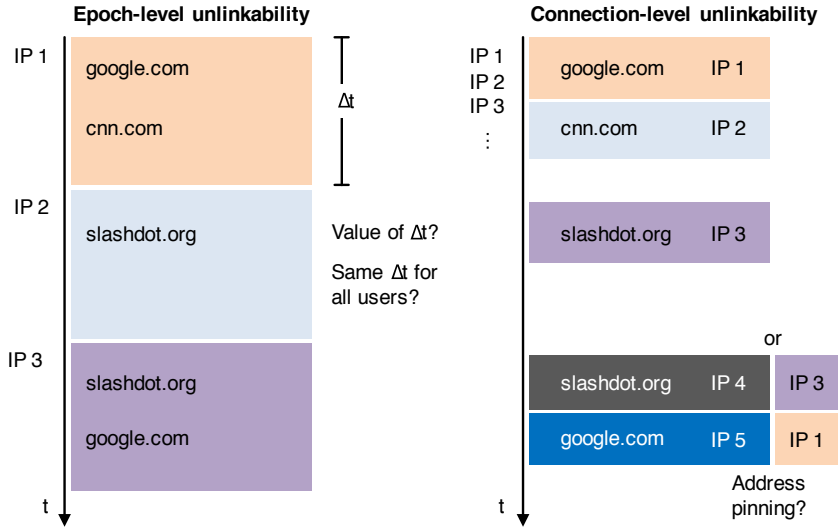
Epoch-level unlinkability

IP 1
google.com
cnn.com
$\Delta t$

IP 2
slashdot.org

Value of $\Delta t$?

Same $\Delta t$ for all users?

IP 3
slashdot.org
google.com

t

Connection-level unlinkability

IP 1
IP 2
IP 3
⋮

google.com IP 1
cnn.com IP 2
slashdot.org IP 3

or

slashdot.org IP 4 IP 3
google.com IP 5 IP 1

Address pinning?

t